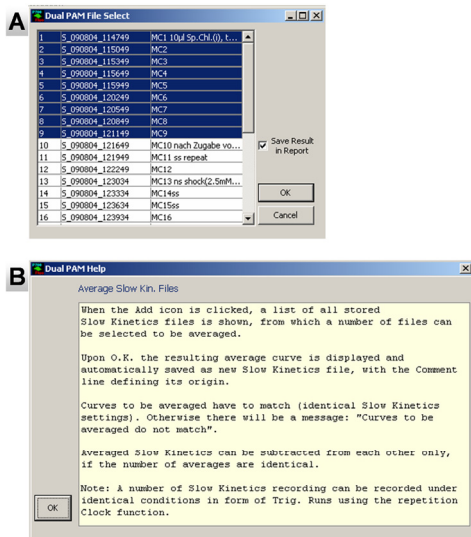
A

Dual PAM File Select

| | | |
|---|---|---|
| 1 | S_090804_114749 | MC1 10µl Sp.Chl.(i), t... |
| 2 | S_090804_115049 | MC2 |
| 3 | S_090804_115349 | MC3 |
| 4 | S_090804_115649 | MC4 |
| 5 | S_090804_115949 | MC5 |
| 6 | S_090804_120249 | MC6 |
| 7 | S_090804_120549 | MC7 |
| 8 | S_090804_120849 | MC8 |
| 9 | S_090804_121149 | MC9 |
| 10 | S_090804_121649 | MC10 nach Zugabe vo... |
| 11 | S_090804_121949 | MC11 ss repeat |
| 12 | S_090804_122249 | MC12 |
| 13 | S_090804_123034 | MC13 ns shock(2.5mM... |
| 14 | S_090804_123334 | MC14ss |
| 15 | S_090804_123634 | MC15ss |
| 16 | S_090804_123934 | MC16 |

Save Result in Report

OK

Cancel

B

Dual PAM Help

Average Slow Kin. Files

When the Add icon is clicked, a list of all stored Slow Kinetics files is shown, from which a number of files can be selected to be averaged.

Upon O.K. the resulting average curve is displayed and automatically saved as new Slow Kinetics file, with the Comment line defining its origin.

Curves to be averaged have to match (identical Slow Kinetics settings). Otherwise there will be a message: "Curves to be averaged do not match".

Averaged Slow Kinetics can be subtracted from each other only, if the number of averages are identical.

Note: A number of Slow Kinetics recording can be recorded under identical conditions in form of Trig. Runs using the repetition Clock function.

OK